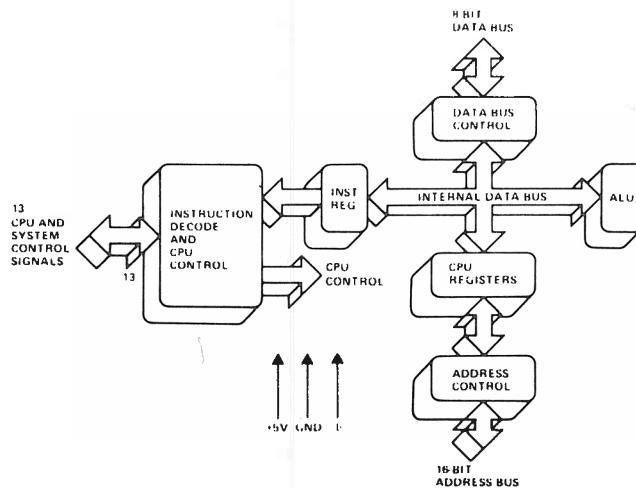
8 BIT
DATA BUS

DATA BUS
CONTROL

13
CPU AND
SYSTEM
CONTROL
SIGNALS

13

INSTRUCTION
DECODE
AND
CPU
CONTROL

INST
REG

INTERNAL DATA BUS

ALU

CPU
CONTROL

CPU
REGISTERS

ADDRESS
CONTROL

+5V GND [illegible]

16 BIT
ADDRESS BUS